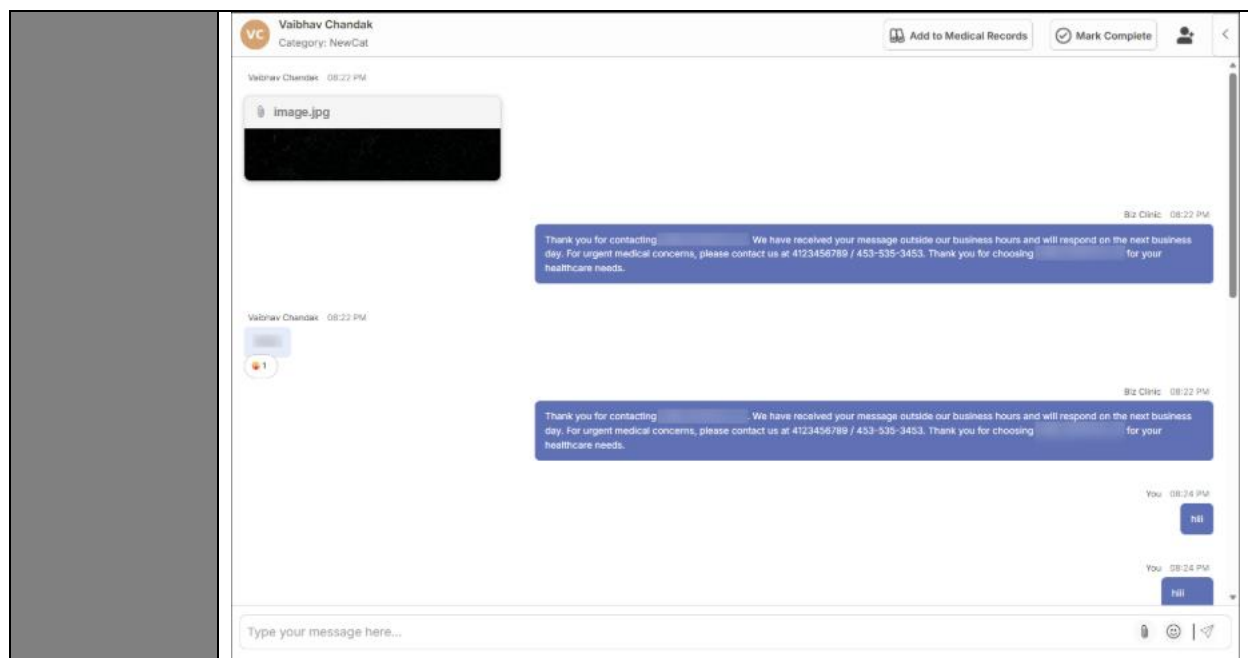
VC Vaibhav Chandak
Category: NewCat

Add to Medical Records
Mark Complete

Vaibhav Chandak 08:22 PM

image.jpg

Biz Clinic 08:22 PM

Thank you for contacting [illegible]. We have received your message outside our business hours and will respond on the next business day. For urgent medical concerns, please contact us at 4123456789 / 453-535-3453. Thank you for choosing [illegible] for your healthcare needs.

Vaibhav Chandak 08:22 PM

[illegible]

1

Biz Clinic 08:22 PM

Thank you for contacting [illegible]. We have received your message outside our business hours and will respond on the next business day. For urgent medical concerns, please contact us at 4123456789 / 453-535-3453. Thank you for choosing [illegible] for your healthcare needs.

You 08:24 PM

hii

You 08:24 PM

hii

Type your message here...